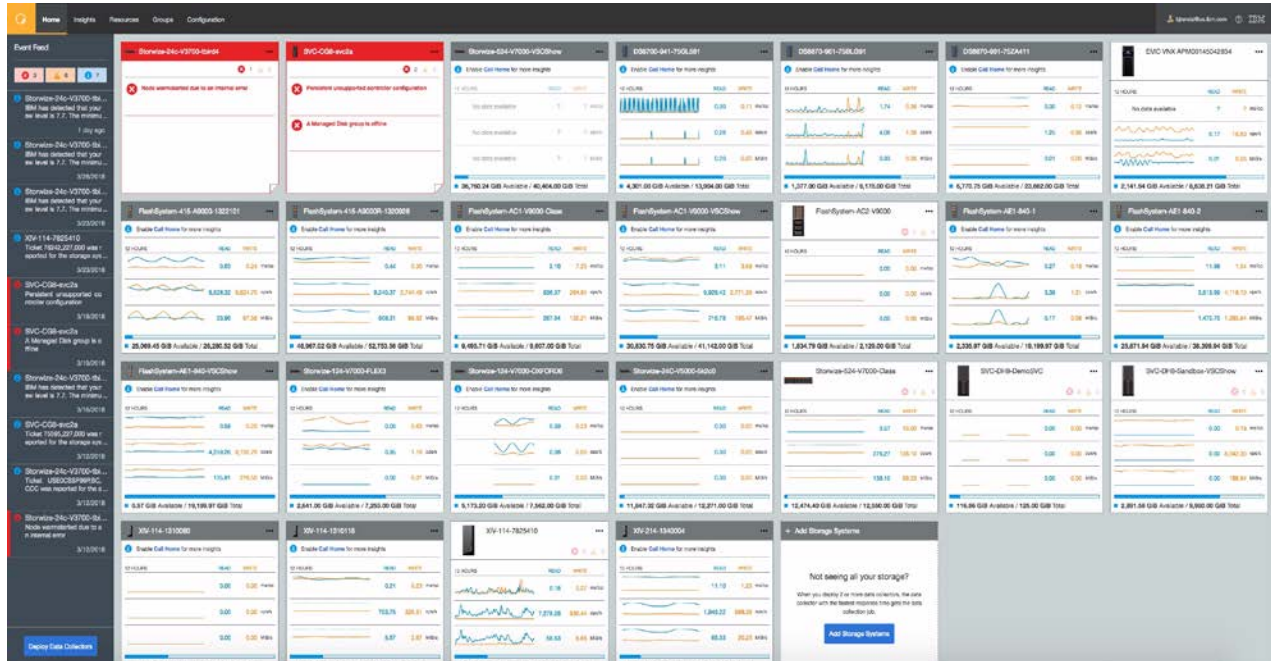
Home Insights Resources Groups Configuration

IBM

Event Feed

3 4 7

Storwize-24c-V3700-tbi... IBM has detected that your sw level is 7.7. The minimu...
1 day ago

Storwize-24c-V3700-tbi... IBM has detected that your sw level is 7.7. The minimu...
3/26/2018

Storwize-24c-V3700-tbi... IBM has detected that your sw level is 7.7. The minimu...
3/23/2018

XIV-114-7825410 Ticket ... was reported for the storage sys...
3/23/2018

SVC-CG8-svc2a Persistent unsupported controller configuration
3/18/2018

SVC-CG8-svc2a A Managed Disk group is offline
3/18/2018

Storwize-24c-V3700-tbi... IBM has detected that your sw level is 7.7. The minimu...
3/16/2018

SVC-CG8-svc2a Ticket ... was reported for the storage sys...
3/13/2018

Storwize-24c-V3700-tbi... Ticket ... was reported for the s...
3/12/2018

Storwize-24c-V3700-tbi... Node warmstarted due to an internal error
3/10/2018

Deploy Data Collectors

Storwize-24c-V3700-tbird4
Node warmstarted due to an internal error

SVC-CG8-svc2a
Persistent unsupported controller configuration
A Managed Disk group is offline

Storwize-524-V7000-VSCShow
Enable Call Home for more insights
No data available
36,760.24 GiB Available / 40,404.00 GiB Total

DS8700-941-75GL881
Enable Call Home for more insights
4,301.00 GiB Available / 13,004.00 GiB Total

DS8870-961-75BL091
Enable Call Home for more insights
1,377.00 GiB Available / 6,115.00 GiB Total

DS8870-961-75ZA411
Enable Call Home for more insights
5,770.75 GiB Available / 23,662.00 GiB Total

EMC VNX APM00145042934
No data available
2,141.54 GiB Available / 6,636.21 GiB Total

FlashSystem-415-A9003-1322121
Enable Call Home for more insights
25,069.45 GiB Available / 26,280.52 GiB Total

FlashSystem-416-A9003R-1320008
Enable Call Home for more insights
46,967.02 GiB Available / 52,753.36 GiB Total

FlashSystem-AC1-V9000-Class
Enable Call Home for more insights
9,450.71 GiB Available / 9,607.00 GiB Total

FlashSystem-AC1-V9000-VSCShow
Enable Call Home for more insights
30,630.75 GiB Available / 41,142.00 GiB Total

FlashSystem-AC2-V9000
1,934.79 GiB Available / 2,120.00 GiB Total

FlashSystem-AE1-840-1
Enable Call Home for more insights
2,335.97 GiB Available / 19,199.97 GiB Total

FlashSystem-AE1-840-2
Enable Call Home for more insights
23,671.84 GiB Available / 38,399.94 GiB Total

FlashSystem-AE1-840-VSCShow
Enable Call Home for more insights
5.97 GiB Available / 19,199.97 GiB Total

Storwize-124-V7000-FLEX3
Enable Call Home for more insights
2,641.00 GiB Available / 7,250.00 GiB Total

Storwize-124-V7000-OXFORD6
Enable Call Home for more insights
5,173.20 GiB Available / 7,562.00 GiB Total

Storwize-24C-V5000-562v0
Enable Call Home for more insights
11,047.32 GiB Available / 12,071.00 GiB Total

Storwize-524-V7000-Class
12,474.40 GiB Available / 12,500.00 GiB Total

SVC-DH8-DemoSVC
116.06 GiB Available / 125.00 GiB Total

SVC-DH8-Sandbox-VSCShow
2,891.56 GiB Available / 9,900.00 GiB Total

XIV-114-1310080
Enable Call Home for more insights

XIV-114-1310118
Enable Call Home for more insights

XIV-114-7825410

XIV-214-1342004
Enable Call Home for more insights

+ Add Storage Systems
Not seeing all your storage?
When you deploy 2 or more data collectors, the data collector with the fastest response time gets the data collection job.
Add Storage Systems